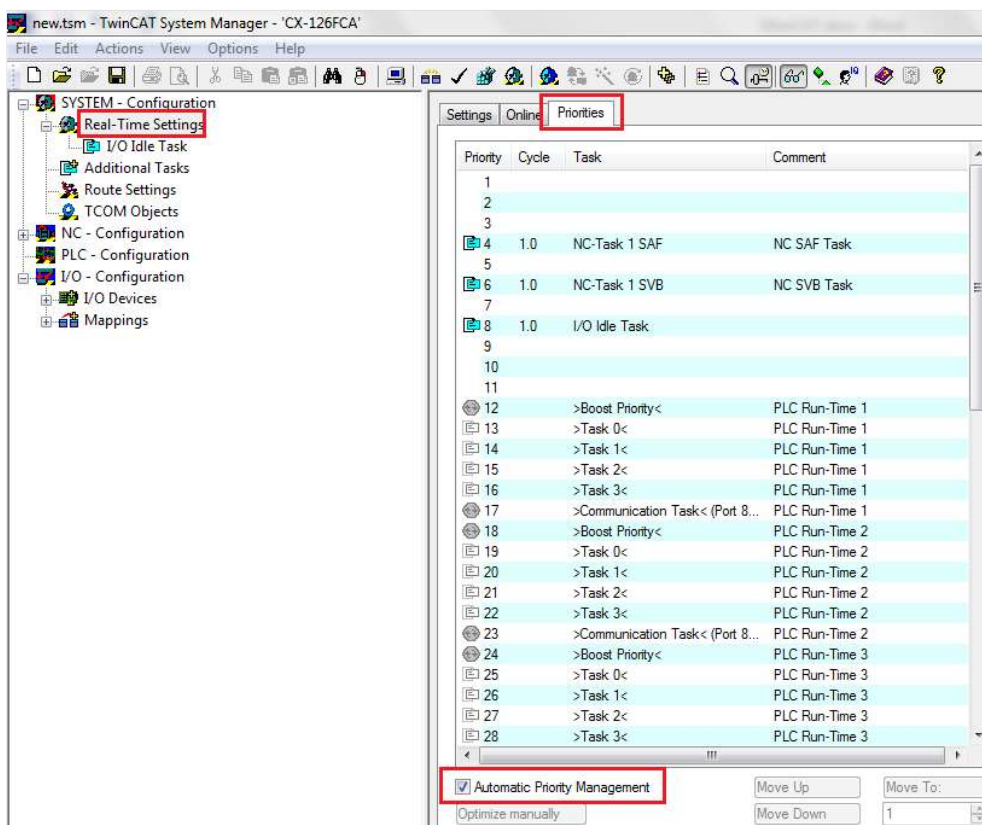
new.tsm - TwinCAT System Manager - 'CX-126FCA'

File Edit Actions View Options Help

SYSTEM - Configuration
Real-Time Settings
I/O Idle Task
Additional Tasks
Route Settings
TCOM Objects
NC - Configuration
PLC - Configuration
I/O - Configuration
I/O Devices
Mappings

Settings Online Priorities

| Priority | Cycle | Task | Comment |
|---|---|---|---|
| 1 | | | |
| 2 | | | |
| 3 | | | |
| 4 | 1.0 | NC-Task 1 SAF | NC SAF Task |
| 5 | | | |
| 6 | 1.0 | NC-Task 1 SVB | NC SVB Task |
| 7 | | | |
| 8 | 1.0 | I/O Idle Task | |
| 9 | | | |
| 10 | | | |
| 11 | | | |
| 12 | | >Boost Priority< | PLC Run-Time 1 |
| 13 | | >Task 0< | PLC Run-Time 1 |
| 14 | | >Task 1< | PLC Run-Time 1 |
| 15 | | >Task 2< | PLC Run-Time 1 |
| 16 | | >Task 3< | PLC Run-Time 1 |
| 17 | | >Communication Task< (Port 8... | PLC Run-Time 1 |
| 18 | | >Boost Priority< | PLC Run-Time 2 |
| 19 | | >Task 0< | PLC Run-Time 2 |
| 20 | | >Task 1< | PLC Run-Time 2 |
| 21 | | >Task 2< | PLC Run-Time 2 |
| 22 | | >Task 3< | PLC Run-Time 2 |
| 23 | | >Communication Task< (Port 8... | PLC Run-Time 2 |
| 24 | | >Boost Priority< | PLC Run-Time 3 |
| 25 | | >Task 0< | PLC Run-Time 3 |
| 26 | | >Task 1< | PLC Run-Time 3 |
| 27 | | >Task 2< | PLC Run-Time 3 |
| 28 | | >Task 3< | PLC Run-Time 3 |

Automatic Priority Management
Move Up
Move To:
Optimize manually
Move Down
1